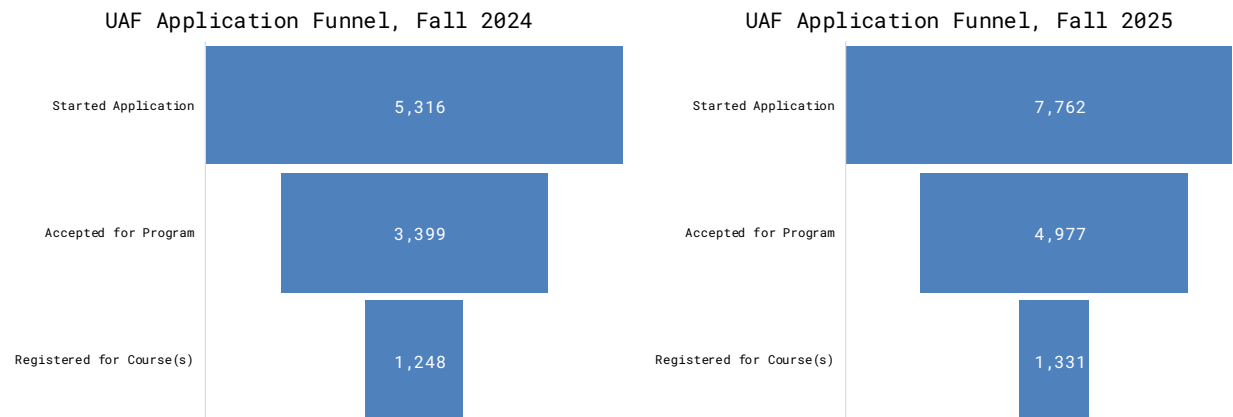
UAF Application Funnel, Fall 2024

Started Application
5,316

Accepted for Program
3,399

Registered for Course(s)
1,248

UAF Application Funnel, Fall 2025

Started Application
7,762

Accepted for Program
4,977

Registered for Course(s)
1,331